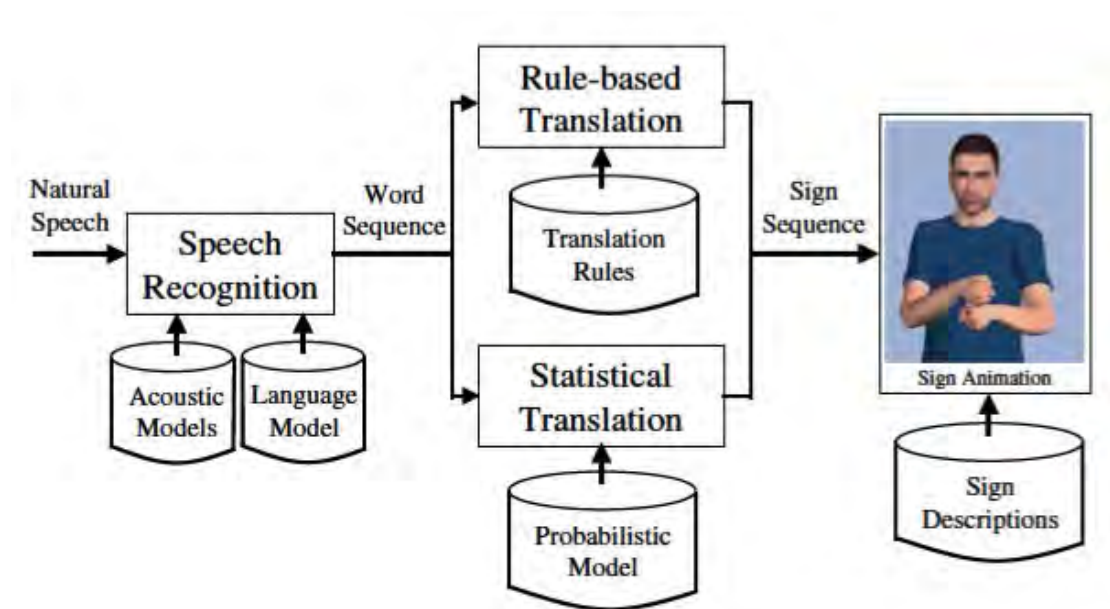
Natural Speech

Speech Recognition

Acoustic Models

Language Model

Word Sequence

Rule-based Translation

Translation Rules

Statistical Translation

Probabilistic Model

Sign Sequence

Sign Animation

Sign Descriptions